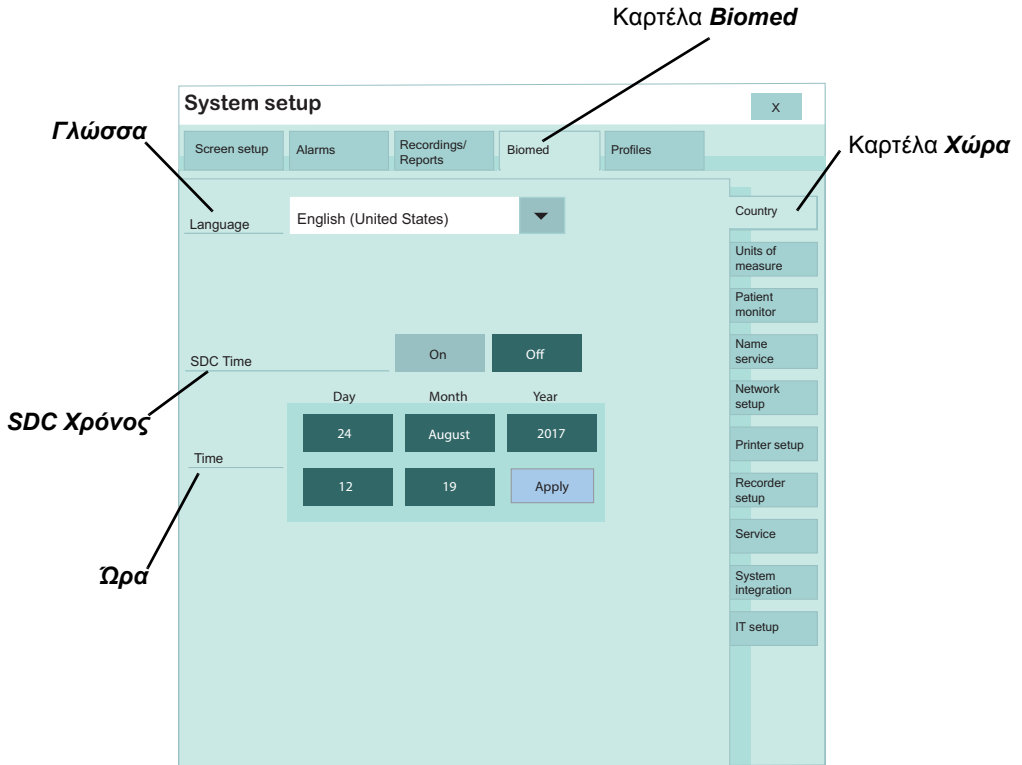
Καρτέλα ***Biomed***

**System setup**

x

***Γλώσσα***

Screen setup

Alarms

Recordings/ Reports

Biomed

Profiles

Καρτέλα ***Χώρα***

Language

English (United States)

Country

Units of measure

Patient monitor

Name service

Network setup

Printer setup

Recorder setup

Service

System integration

IT setup

SDC Time

On

Off

***SDC Χρόνος***

Day

Month

Year

24

August

2017

Time

12

19

Apply

***Ώρα***